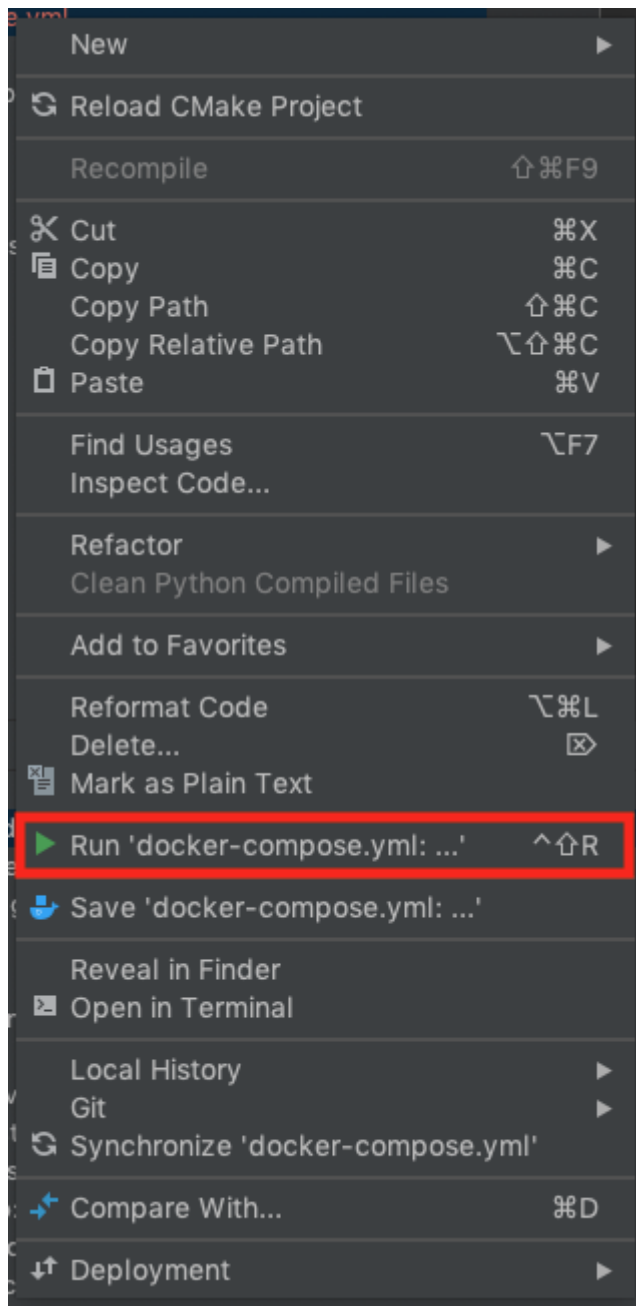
New

Reload CMake Project

Recompile ⇧⌘F9

Cut ⌘X
Copy ⌘C
Copy Path ⇧⌘C
Copy Relative Path ⌥⇧⌘C
Paste ⌘V

Find Usages ⌥F7
Inspect Code...

Refactor
Clean Python Compiled Files

Add to Favorites

Reformat Code ⌥⌘L
Delete... ⌦
Mark as Plain Text

Run 'docker-compose.yml: ...' ^⇧R

Save 'docker-compose.yml: ...'

Reveal in Finder
Open in Terminal

Local History
Git
Synchronize 'docker-compose.yml'

Compare With... ⌘D

Deployment